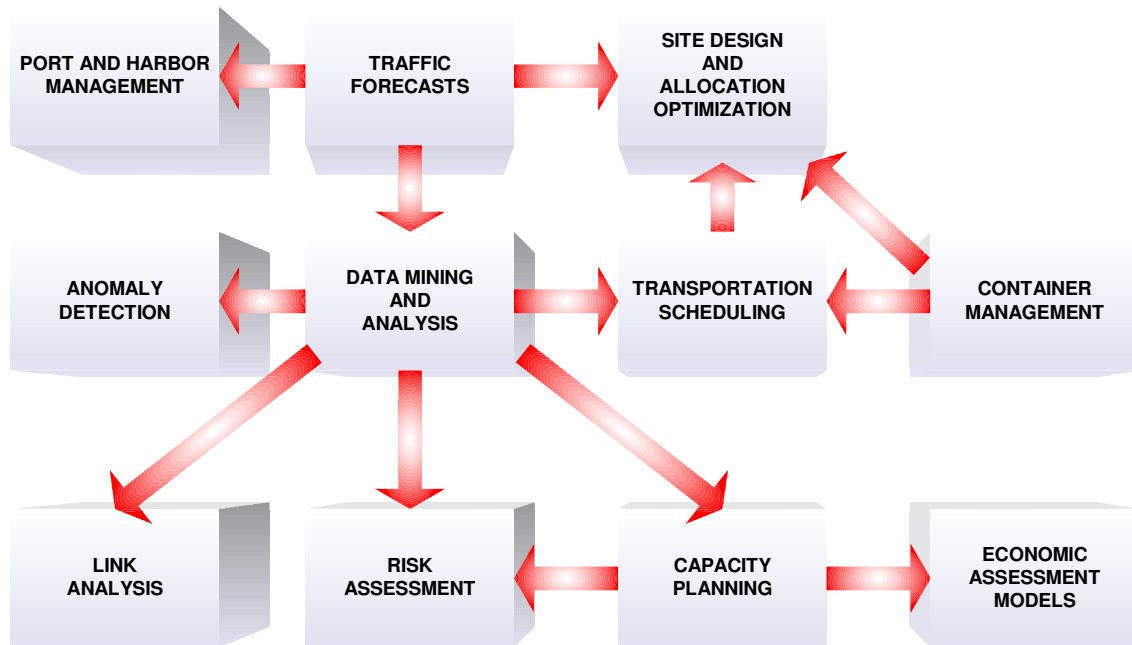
PORT AND HARBOR MANAGEMENT

TRAFFIC FORECASTS

SITE DESIGN AND ALLOCATION OPTIMIZATION

ANOMALY DETECTION

DATA MINING AND ANALYSIS

TRANSPORTATION SCHEDULING

CONTAINER MANAGEMENT

LINK ANALYSIS

RISK ASSESSMENT

CAPACITY PLANNING

ECONOMIC ASSESSMENT MODELS